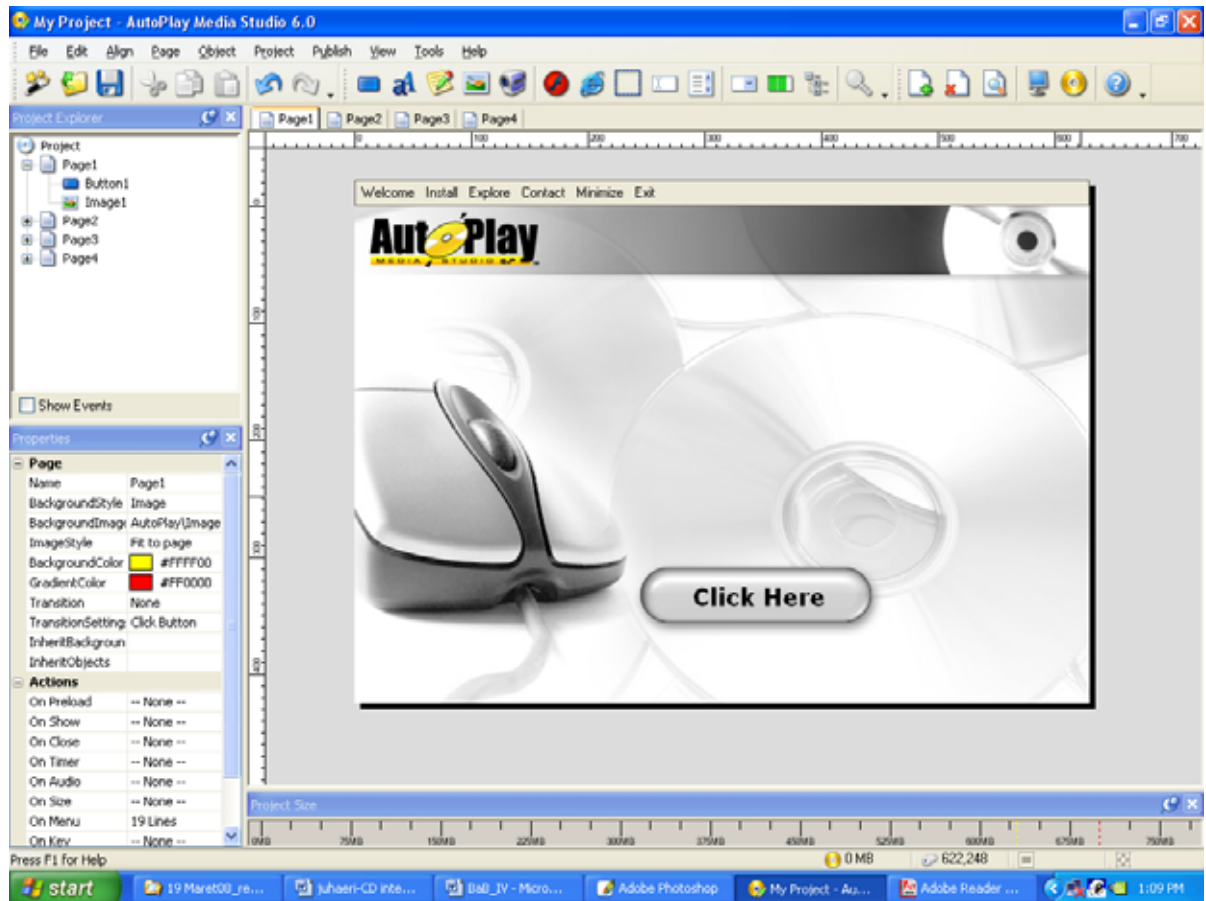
My Project - AutoPlay Media Studio 6.0

File Edit Align Page Object Project Publish View Tools Help

Project Explorer

Project
Page1
Button1
Image1
Page2
Page3
Page4

Show Events

Properties

Page

| | |
|---|---|
| Name | Page1 |
| BackgroundStyle | Image |
| BackgroundImage | AutoPlay\Image |
| ImageStyle | Fit to page |
| BackgroundColor | #FFFF00 |
| GradientColor | #FF0000 |
| Transition | None |
| TransitionSetting | Click Button |
| InheritBackgroun | |
| InheritObjects | |

Actions

| | |
|---|---|
| On Preload | -- None -- |
| On Show | -- None -- |
| On Close | -- None -- |
| On Timer | -- None -- |
| On Audio | -- None -- |
| On Size | -- None -- |
| On Menu | 19 Lines |
| On Key | -- None -- |

Page1 Page2 Page3 Page4

0 100 200 300 400 500 600 700

Welcome Install Explore Contact Minimize Exit

AutoPlay MEDIA STUDIO

Click Here

Project Size

0MB 75MB 150MB 225MB 300MB 375MB 450MB 525MB 600MB 675MB 750MB

Press F1 for Help

0 MB 622,248

start 19 Maret08_re... Juhaeri-CD inte... BaB_IV - Micro... Adobe Photoshop My Project - Au... Adobe Reader ... 1:09 PM